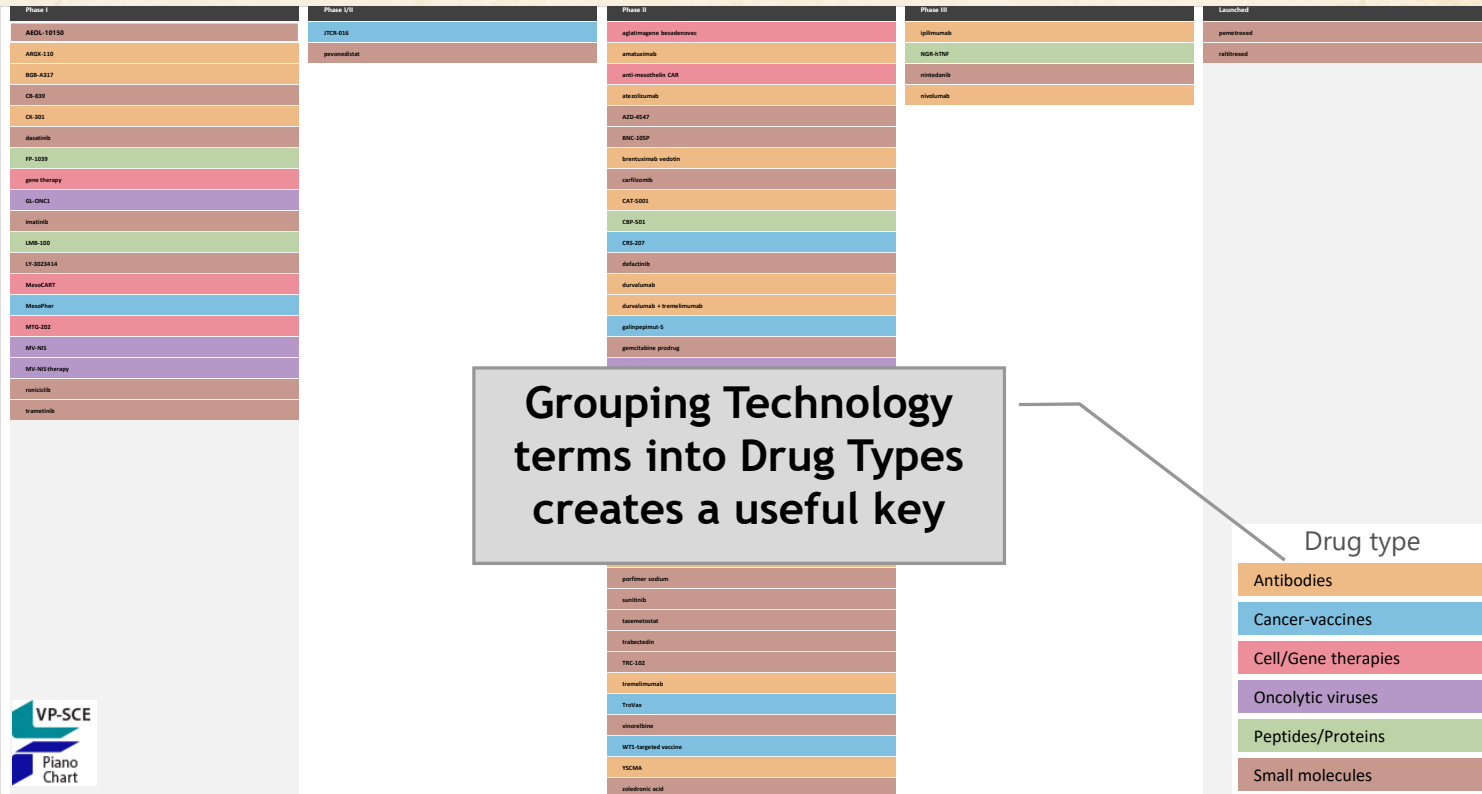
Phase I

AEOL-10150
ARGX-110
BGB-A317
CB-839
CK-301
dasatinib
FP-1039
gene therapy
GL-ONC1
imatinib
LMB-100
LY-3023414
MesoCART
MesoPher
MTG-202
MV-NIS
MV-NIS therapy
roniciclib
trametinib

Phase I/II

JTCR-016
pevonedistat

Phase II

aglatimagene besadenovec
amatuximab
anti-mesothelin CAR
atezolizumab
AZD-4547
BNC-105P
brentuximab vedotin
carfilzomib
CAT-5001
CBP-501
CRS-207
defactinib
durvalumab
durvalumab + tremelimumab
galinpepimut-S
gemcitabine prodrug
porfimer sodium
sunitinib
tazemetostat
trabectedin
TRC-102
tremelimumab
TroVax
vinorelbine
WT1-targeted vaccine
YSCMA
zoledronic acid

Phase III

ipilimumab
NGR-hTNF
nintedanib
nivolumab

Launched

pemetrexed
raltitrexed

Grouping Technology terms into Drug Types creates a useful key

Drug type
Antibodies
Cancer-vaccines
Cell/Gene therapies
Oncolytic viruses
Peptides/Proteins
Small molecules

VP-SCE
Piano Chart